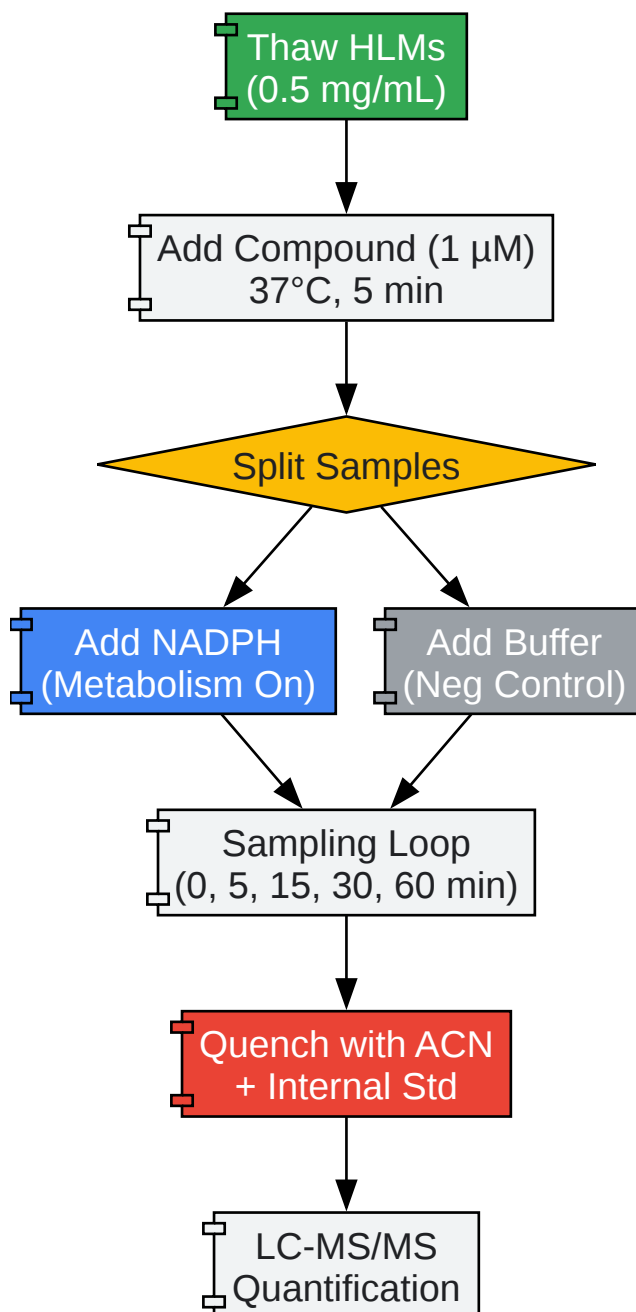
Thaw HLMs
(0.5 mg/mL)

Add Compound (1 µM)
37°C, 5 min

Split Samples

Add NADPH
(Metabolism On)

Add Buffer
(Neg Control)

Sampling Loop
(0, 5, 15, 30, 60 min)

Quench with ACN
+ Internal Std

LC-MS/MS
Quantification